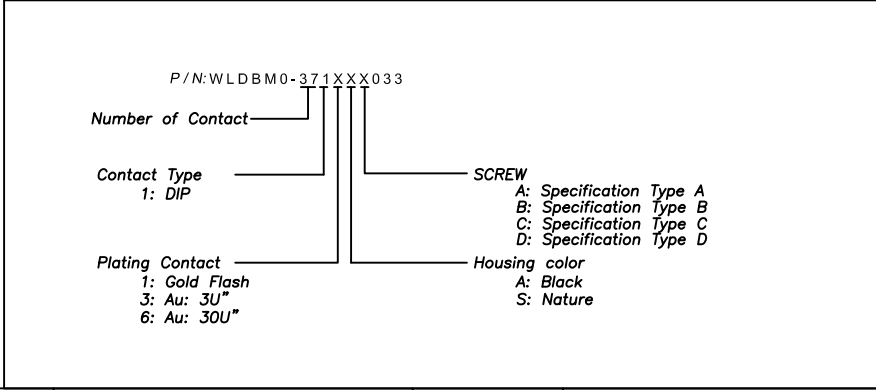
P/N:WLDBM0-371XXX033

Number of Contact

Contact Type
1: DIP

Plating Contact
1: Gold Flash
3: Au: 3U"
6: Au: 30U"

SCREW
A: Specification Type A
B: Specification Type B
C: Specification Type C
D: Specification Type D

Housing color
A: Black
S: Nature